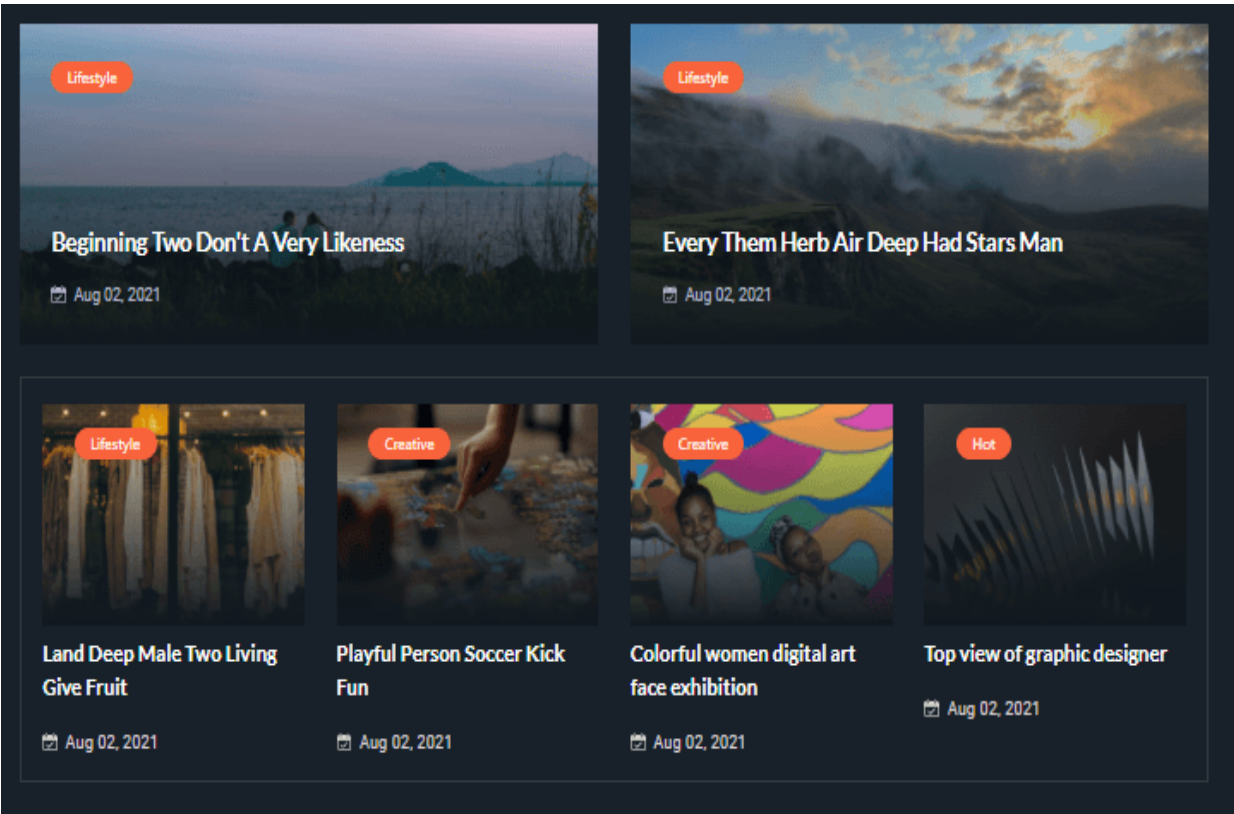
Lifestyle

Beginning Two Don't A Very Likeness

Aug 02, 2021

Lifestyle

Every Them Herb Air Deep Had Stars Man

Aug 02, 2021

Lifestyle

Land Deep Male Two Living Give Fruit

Aug 02, 2021

Creative

Playful Person Soccer Kick Fun

Aug 02, 2021

Creative

Colorful women digital art face exhibition

Aug 02, 2021

Hot

Top view of graphic designer

Aug 02, 2021